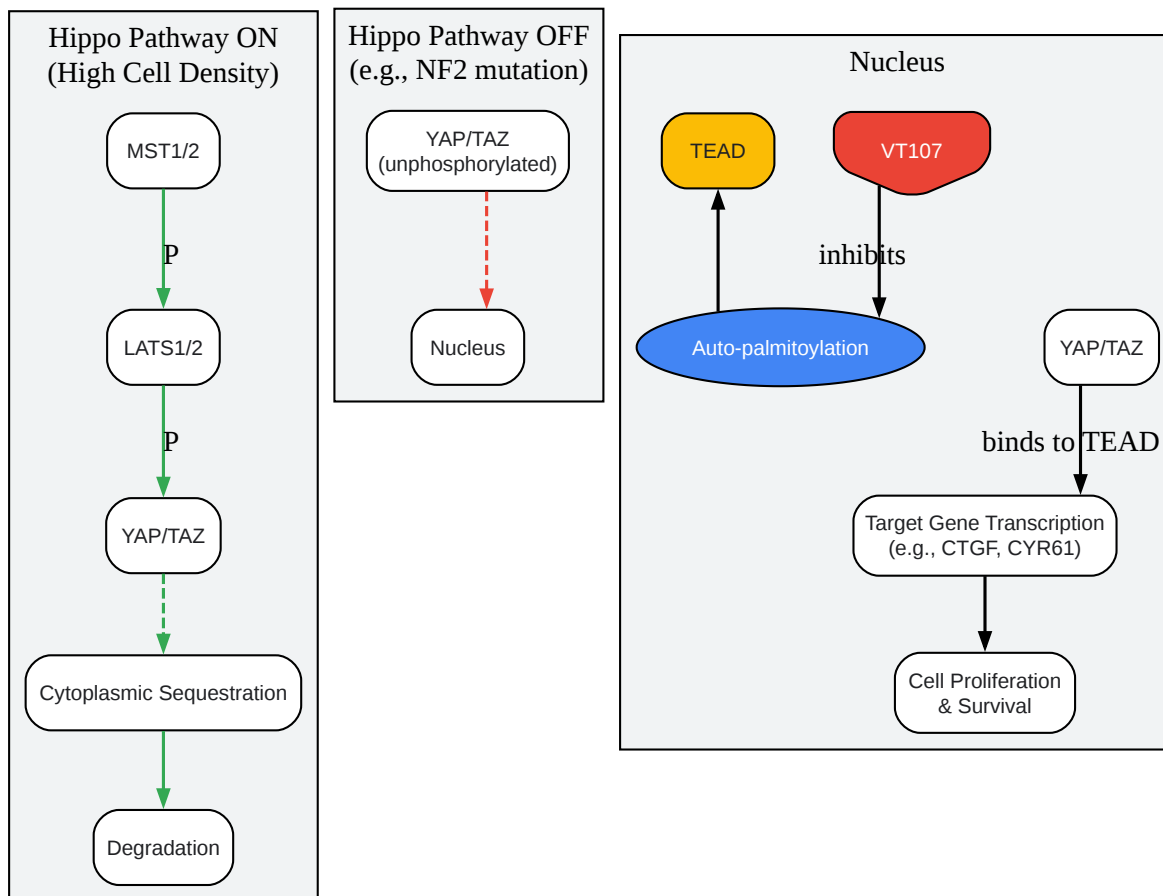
Hippo Pathway ON
(High Cell Density)

MST1/2

P

LATS1/2

P

YAP/TAZ

Cytoplasmic Sequestration

Degradation

Hippo Pathway OFF
(e.g., NF2 mutation)

YAP/TAZ
(unphosphorylated)

Nucleus

Nucleus

TEAD

VT107

inhibits

Auto-palmitoylation

YAP/TAZ

binds to TEAD

Target Gene Transcription
(e.g., CTGF, CYR61)

Cell Proliferation
& Survival